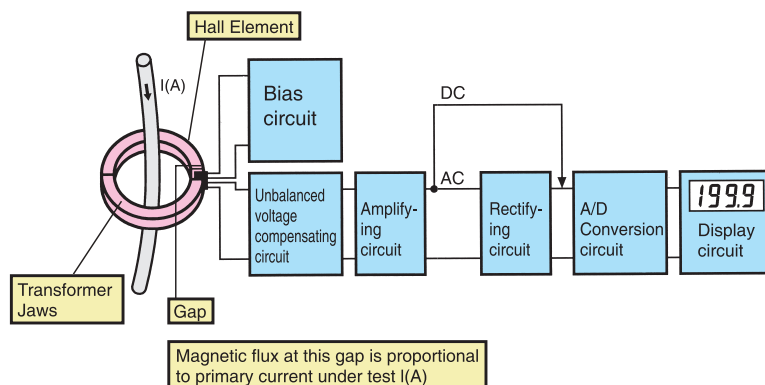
Hall Element

I(A)

Bias circuit

DC

AC

Unbalanced voltage compensating circuit

Amplifying circuit

Rectifying circuit

A/D Conversion circuit

199.9

Display circuit

Transformer Jaws

Gap

Magnetic flux at this gap is proportional to primary current under test I(A)